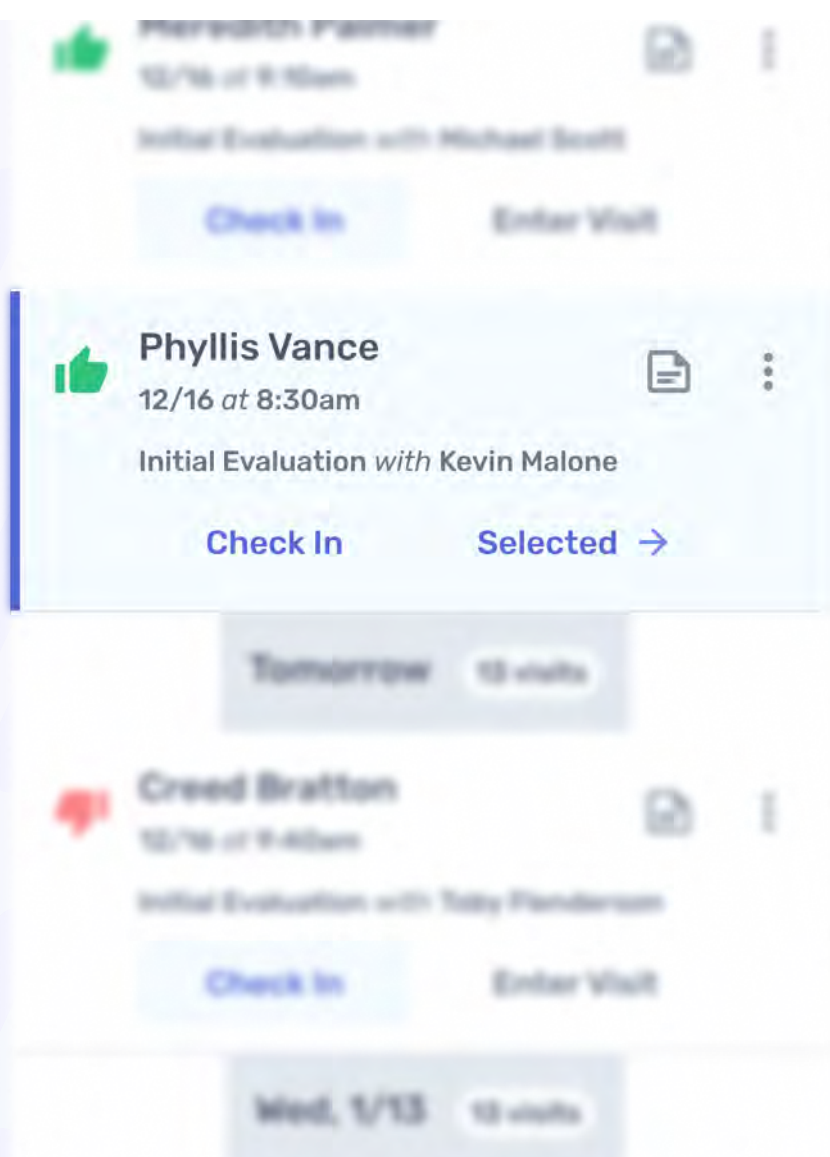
Meredith Palmer
12/16 at 9:10am
Initial Evaluation with Michael Scott
Check In
Enter Visit

Phyllis Vance
12/16 at 8:30am
Initial Evaluation with Kevin Malone
Check In
Selected →

Tomorrow 13 visits

Creed Bratton
12/16 at 9:40am
Initial Evaluation with Toby Flenderson
Check In
Enter Visit

Wed, 1/13 13 visits